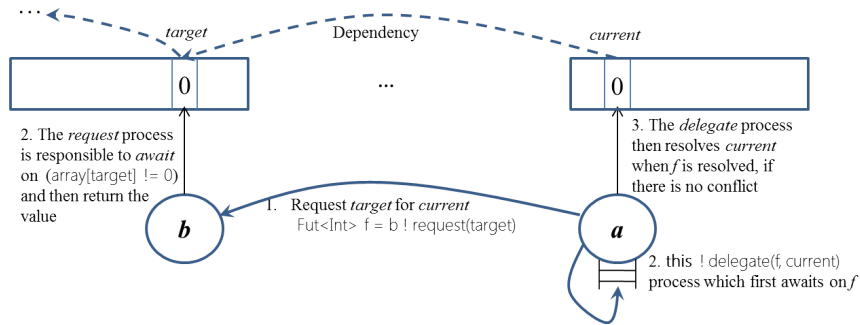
...

target

Dependency

current

0

...

0

2. The *request* process is responsible to *await* on (array[target] != 0) and then return the value

3. The *delegate* process then resolves *current* when *f* is resolved, if there is no conflict

*b*

1. Request *target* for *current*
Fut<Int> f = b ! request(target)

*a*

2. this ! delegate(f, current) process which first awaits on *f*